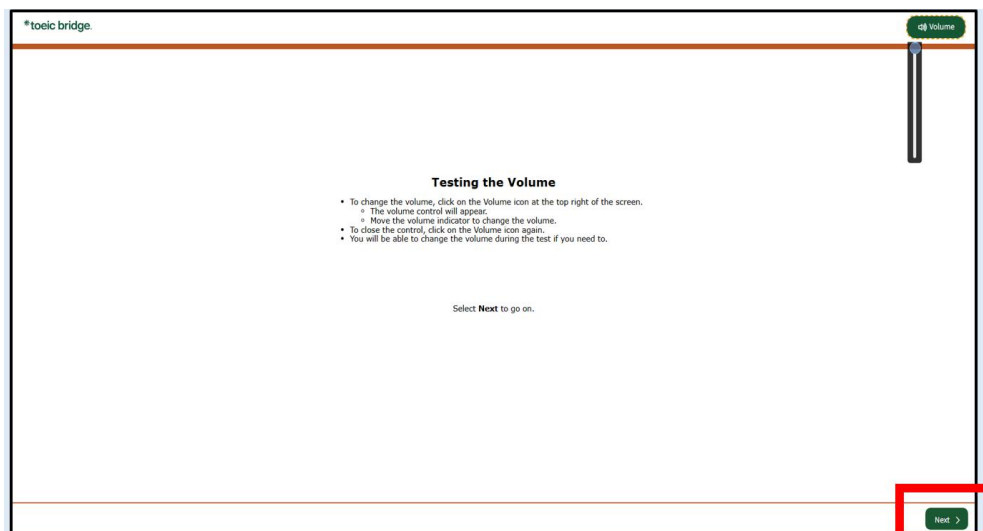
toeic bridge.

Volume

Testing the Volume

- To change the volume, click on the Volume icon at the top right of the screen.
  - The volume control will appear.
  - Move the volume indicator to change the volume.
- To close the control, click on the Volume icon again.
- You will be able to change the volume during the test if you need to.

Select **Next** to go on.

Next >